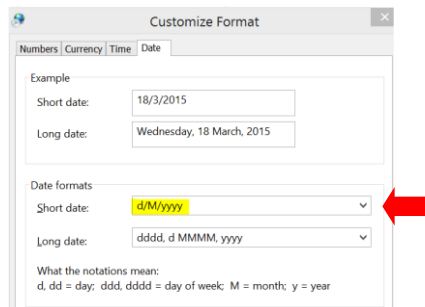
Customize Format

Numbers | Currency | Time | Date

Example

Short date: 18/3/2015

Long date: Wednesday, 18 March, 2015

Date formats

Short date: d/M/yyyy

Long date: dddd, d MMMM, yyyy

What the notations mean:
d, dd = day; ddd, dddd = day of week; M = month; y = year